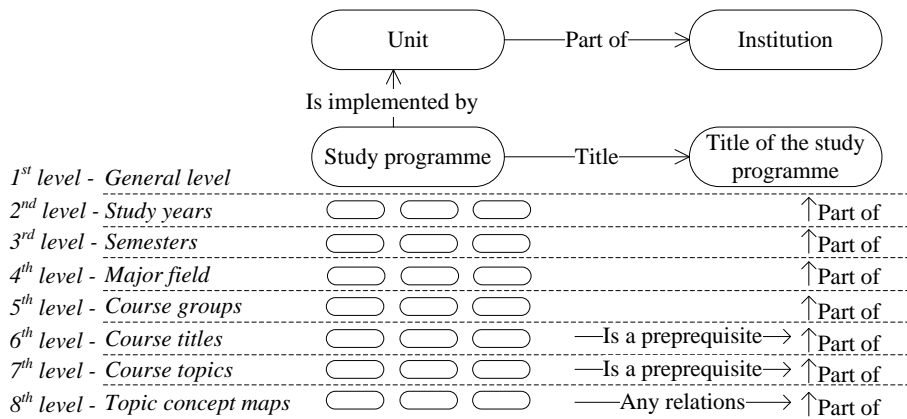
Unit
Part of
Institution
Is implemented by
Study programme
Title
Title of the study programme

$1^{st}$ level - General level
$2^{nd}$ level - Study years
Part of
$3^{rd}$ level - Semesters
Part of
$4^{th}$ level - Major field
Part of
$5^{th}$ level - Course groups
Part of
$6^{th}$ level - Course titles
Is a preprequisite
Part of
$7^{th}$ level - Course topics
Is a preprequisite
Part of
$8^{th}$ level - Topic concept maps
Any relations
Part of